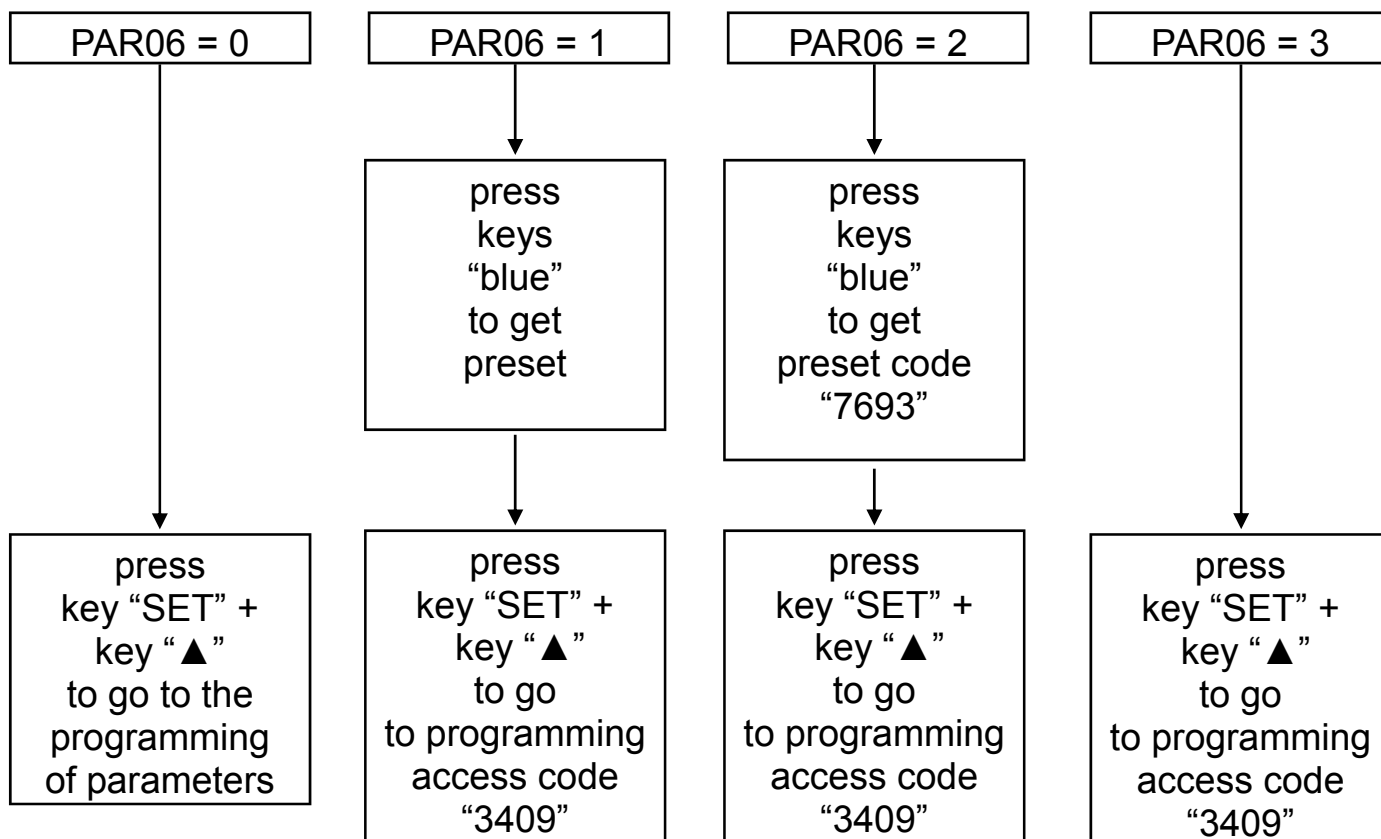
PAR06 = 0

press key “SET” + key “▲” to go to the programming of parameters

PAR06 = 1

press keys “blue” to get preset

press key “SET” + key “▲” to go to programming access code “3409”

PAR06 = 2

press keys “blue” to get preset code “7693”

press key “SET” + key “▲” to go to programming access code “3409”

PAR06 = 3

press key “SET” + key “▲” to go to programming access code “3409”